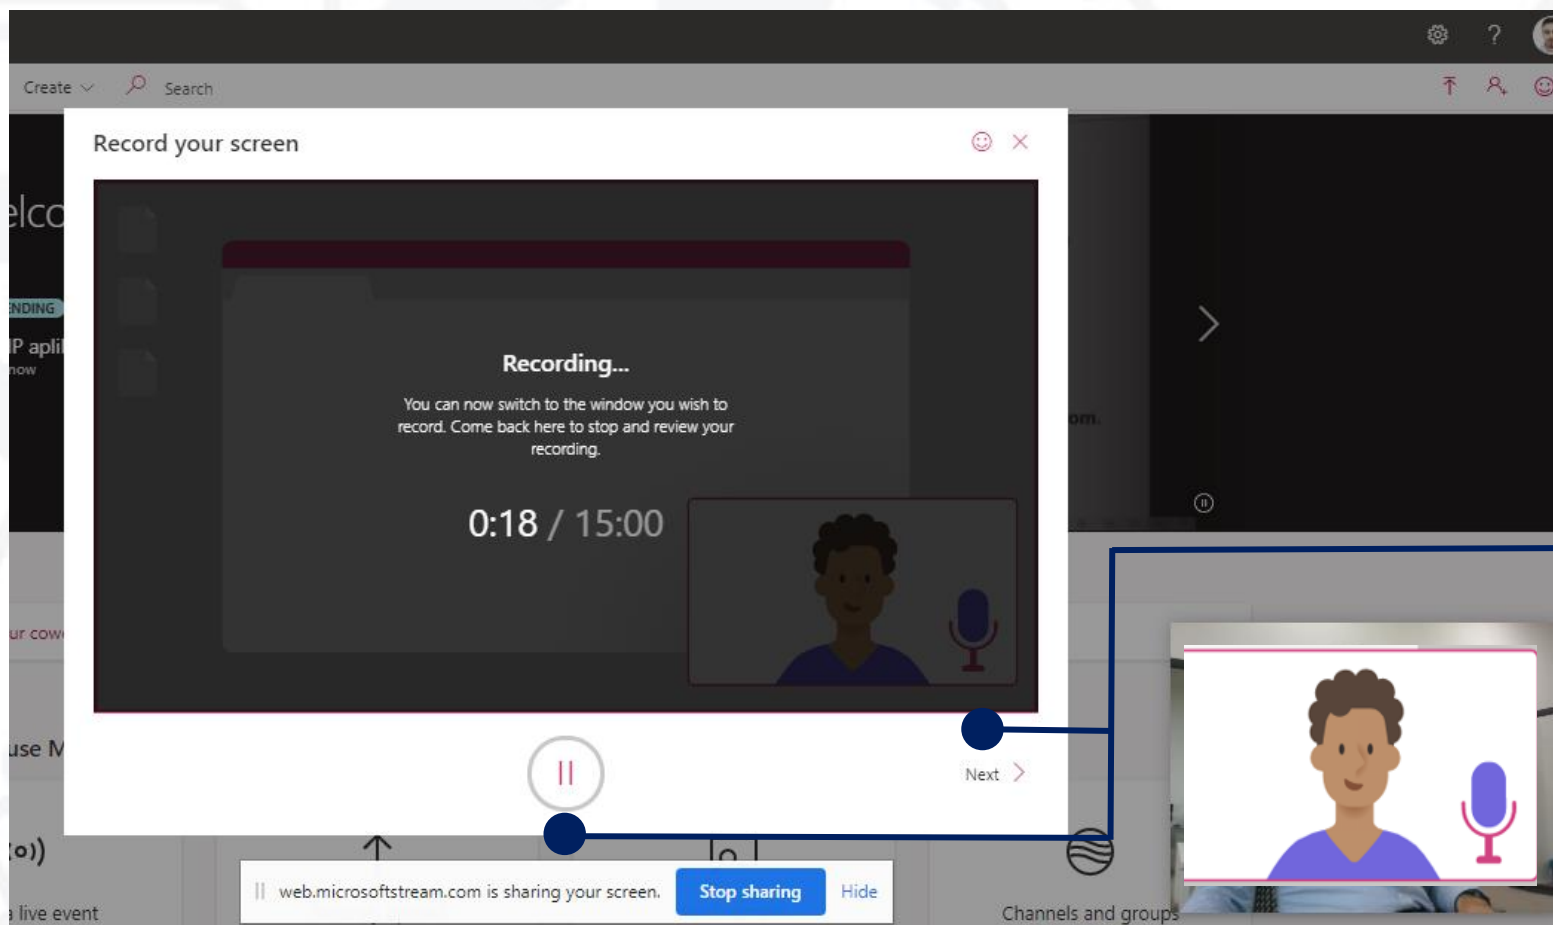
Create Search

Record your screen

elco
NDING
P apli
now

Recording...

You can now switch to the window you wish to record. Come back here to stop and review your recording.

0:18 / 15:00

om.

ur cow
use M

Next

web.microsoftstream.com is sharing your screen. Stop sharing Hide

live event

Channels and groups